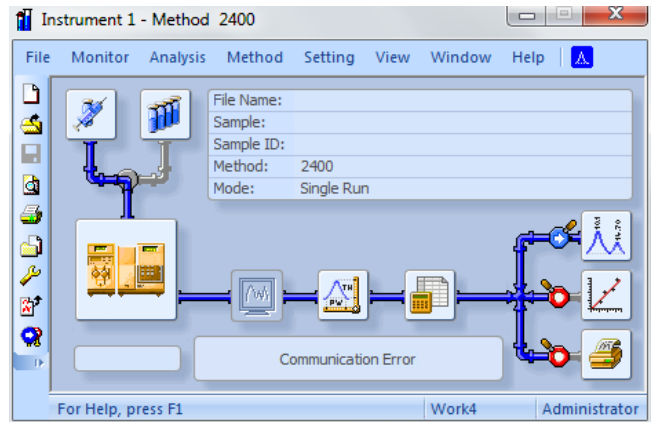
Instrument 1 - Method 2400

File Monitor Analysis Method Setting View Window Help

| File Name: | |
|---|---|
| Sample: | |
| Sample ID: | |
| Method: | 2400 |
| Mode: | Single Run |

Communication Error

For Help, press F1 | Work4 | Administrator